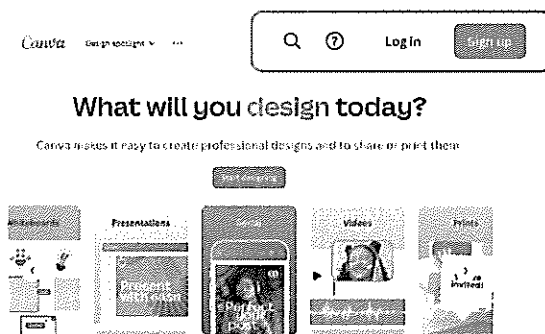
Canva Design spotlight ⌄ ···

Log in Sign up

What will you design today?

Canva makes it easy to create professional designs and to share or print them

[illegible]

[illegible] Presentations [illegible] Videos Prints

Present with ease

Perfect post

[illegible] invited!